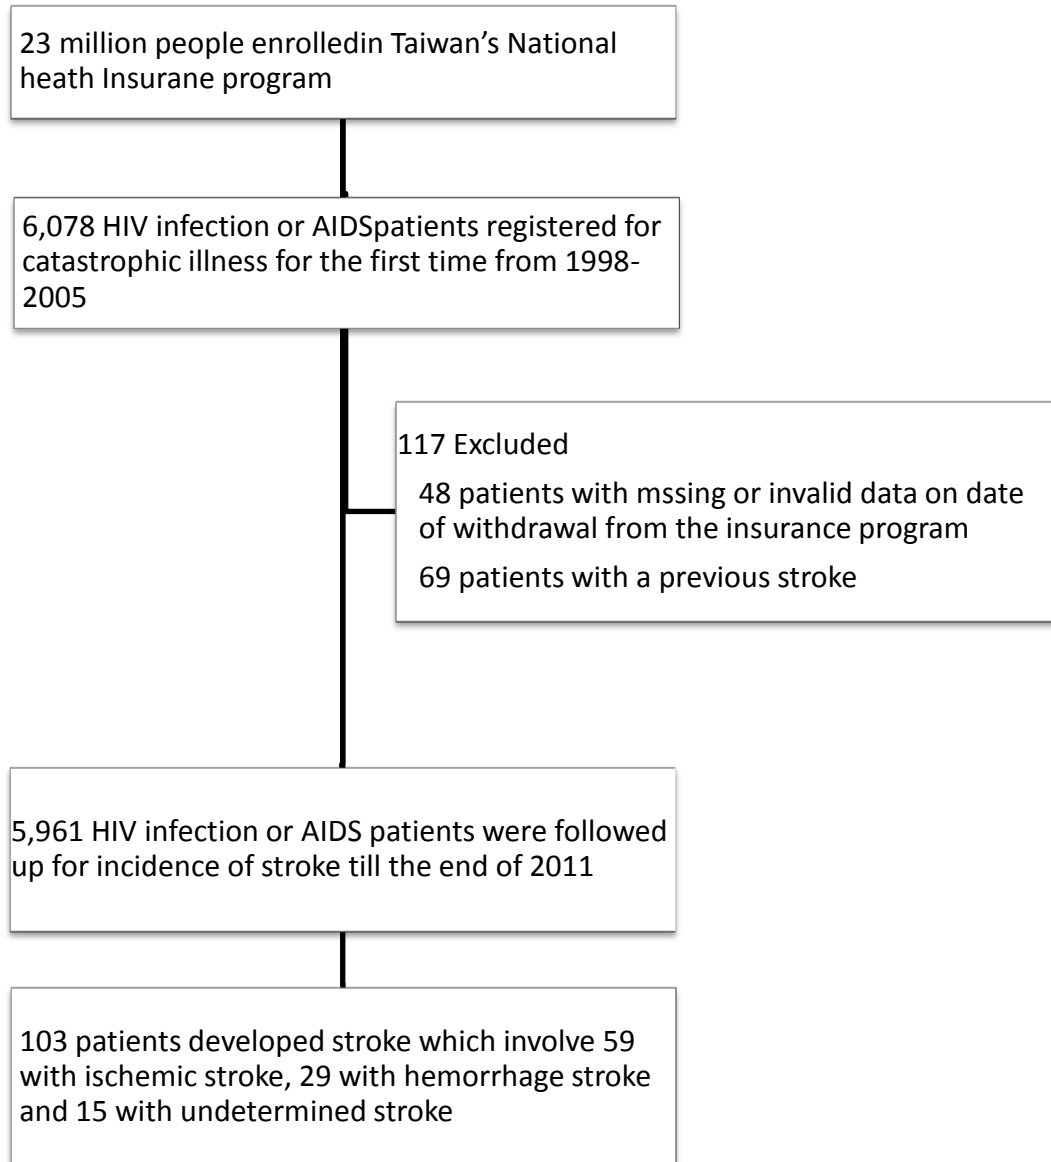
23 million people enrolledin Taiwan’s National heath Insurane program

6,078 HIV infection or AIDSpatients registered for catastrophic illness for the first time from 1998-2005

117 Excluded

48 patients with mssing or invalid data on date of withdrawal from the insurance program

69 patients with a previous stroke

5,961 HIV infection or AIDS patients were followed up for incidence of stroke till the end of 2011

103 patients developed stroke which involve 59 with ischemic stroke, 29 with hemorrhage stroke and 15 with undetermined stroke